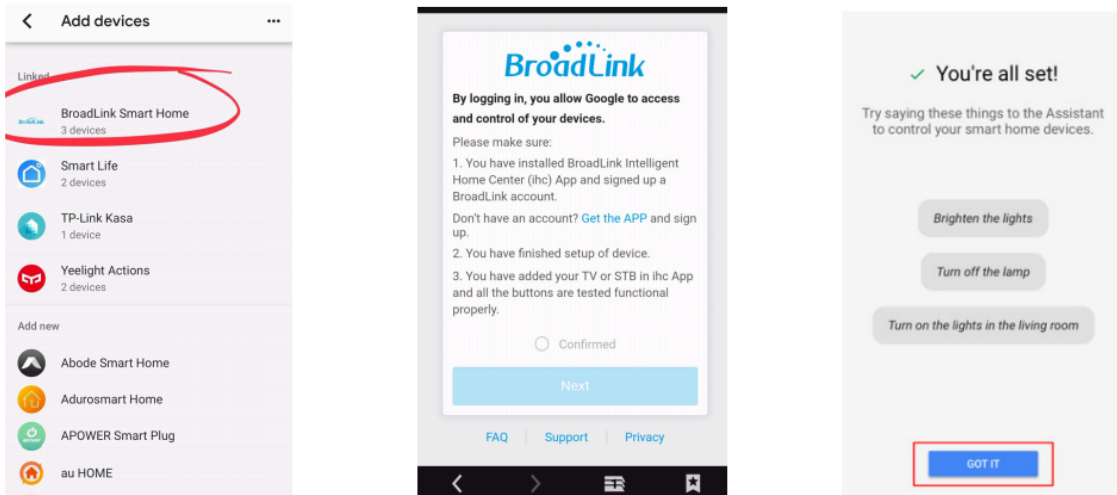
Add devices

Linked

BroadLink Smart Home
3 devices

Smart Life
2 devices

TP-Link Kasa
1 device

Yeelight Actions
2 devices

Add new

Abode Smart Home

Adurosmart Home

APOWER Smart Plug

au HOME

BroadLink

By logging in, you allow Google to access and control of your devices.

Please make sure:

1. You have installed BroadLink Intelligent Home Center (ihc) App and signed up a BroadLink account.

Don't have an account? Get the APP and sign up.

2. You have finished setup of device.

3. You have added your TV or STB in ihc App and all the buttons are tested functional properly.

Confirmed

Next

FAQ Support Privacy

✓ You're all set!

Try saying these things to the Assistant to control your smart home devices.

Brighten the lights

Turn off the lamp

Turn on the lights in the living room

GOT IT